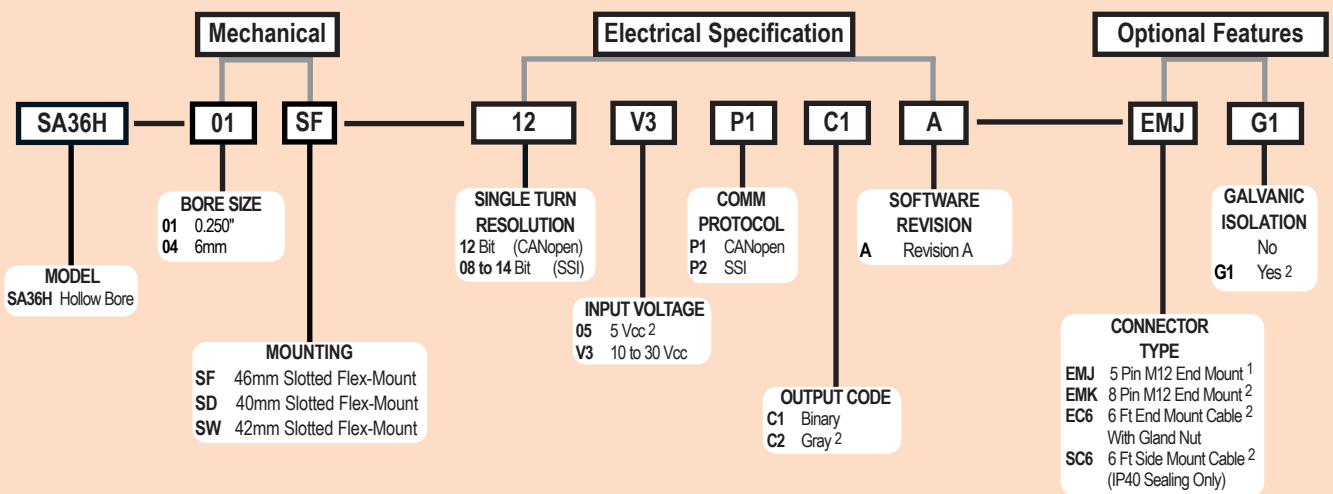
Mechanical

Electrical Specification

Optional Features

SA36H
01
SF
12
V3
P1
C1
A
EMJ
G1

MODEL
SA36H Hollow Bore

BORE SIZE
01 0.250"
04 6mm

MOUNTING
SF 46mm Slotted Flex-Mount
SD 40mm Slotted Flex-Mount
SW 42mm Slotted Flex-Mount

SINGLE TURN RESOLUTION
12 Bit (CANopen)
08 to 14 Bit (SSI)

INPUT VOLTAGE
05 5 Vcc $^2$
V3 10 to 30 Vcc

COMM PROTOCOL
P1 CANopen
P2 SSI

OUTPUT CODE
C1 Binary
C2 Gray $^2$

SOFTWARE REVISION
A Revision A

CONNECTOR TYPE
EMJ 5 Pin M12 End Mount $^1$
EMK 8 Pin M12 End Mount $^2$
EC6 6 Ft End Mount Cable $^2$ With Gland Nut
SC6 6 Ft Side Mount Cable $^2$ (IP40 Sealing Only)

GALVANIC ISOLATION
No
G1 Yes $^2$